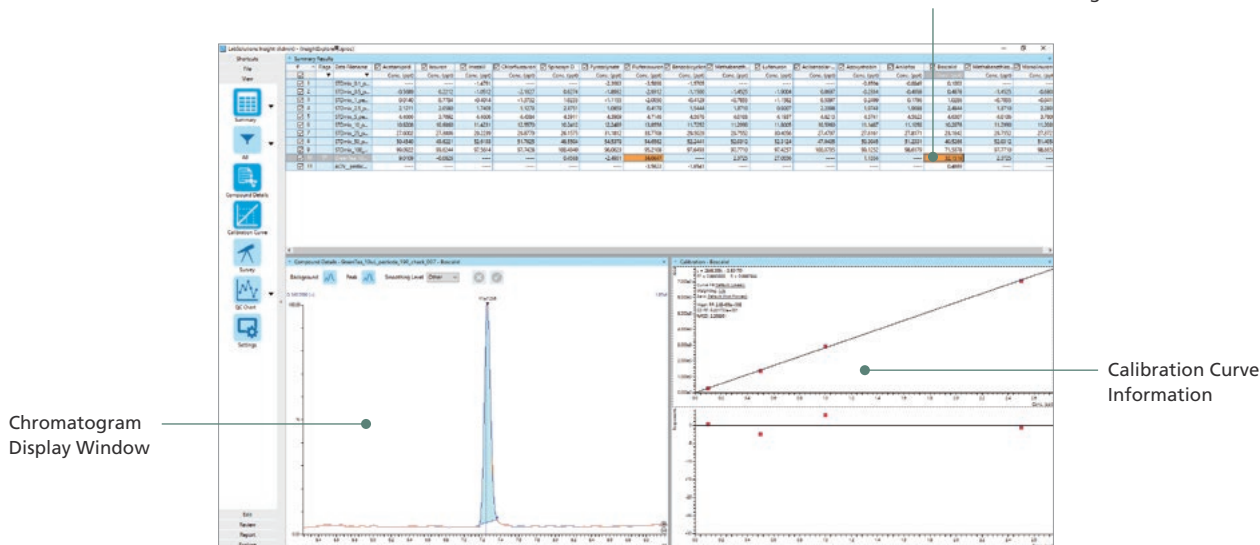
Calibration Curve Information

Chromatogram Display Window

LabSolutions Insight

Shortcuts
File
View
Summary
All
Compound Details
Calibration Curve
Survey
QC Chart
Settings

Summary Results

Compound Details

Calibration

Background
Peak
Smoothing Level
Other

Edit
Review
Report